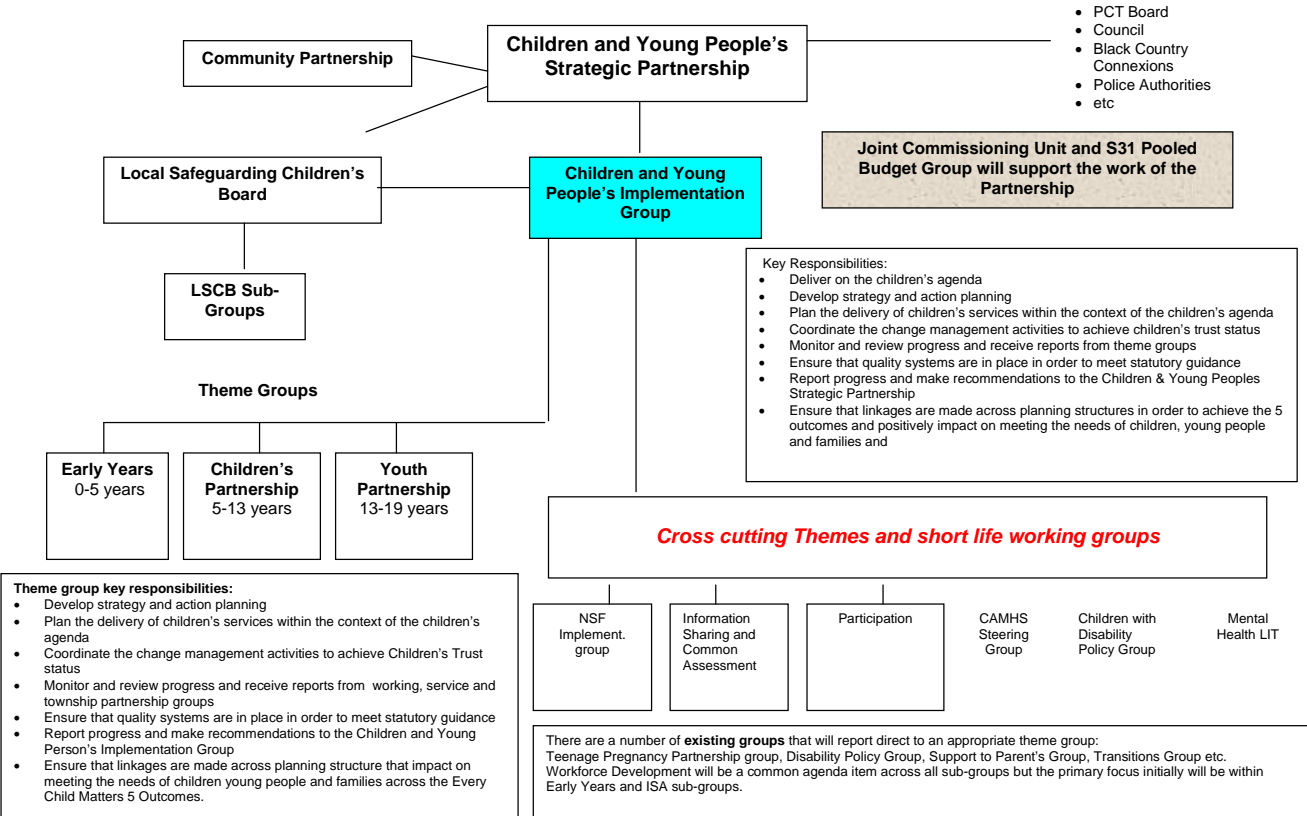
- PCT Board
- Council
- Black Country Connexions
- Police Authorities
- etc

Community Partnership

Children and Young People's Strategic Partnership

Joint Commissioning Unit and S31 Pooled Budget Group will support the work of the Partnership

Local Safeguarding Children's Board

Children and Young People's Implementation Group

LSCB Sub-Groups

Key Responsibilities:
- Deliver on the children's agenda
- Develop strategy and action planning
- Plan the delivery of children's services within the context of the children's agenda
- Coordinate the change management activities to achieve children's trust status
- Monitor and review progress and receive reports from theme groups
- Ensure that quality systems are in place in order to meet statutory guidance
- Report progress and make recommendations to the Children & Young Peoples Strategic Partnership
- Ensure that linkages are made across planning structures in order to achieve the 5 outcomes and positively impact on meeting the needs of children, young people and families and

Theme Groups

Early Years
0-5 years

Children's Partnership
5-13 years

Youth Partnership
13-19 years

Cross cutting Themes and short life working groups

Theme group key responsibilities:
- Develop strategy and action planning
- Plan the delivery of children's services within the context of the children's agenda
- Coordinate the change management activities to achieve Children's Trust status
- Monitor and review progress and receive reports from working, service and township partnership groups
- Ensure that quality systems are in place in order to meet statutory guidance
- Report progress and make recommendations to the Children and Young Person's Implementation Group
- Ensure that linkages are made across planning structure that impact on meeting the needs of children young people and families across the Every Child Matters 5 Outcomes.

NSF Implement. group

Information Sharing and Common Assessment

Participation

CAMHS Steering Group

Children with Disability Policy Group

Mental Health LIT

There are a number of **existing groups** that will report direct to an appropriate theme group:
Teenage Pregnancy Partnership group, Disability Policy Group, Support to Parent's Group, Transitions Group etc.
Workforce Development will be a common agenda item across all sub-groups but the primary focus initially will be within Early Years and ISA sub-groups.